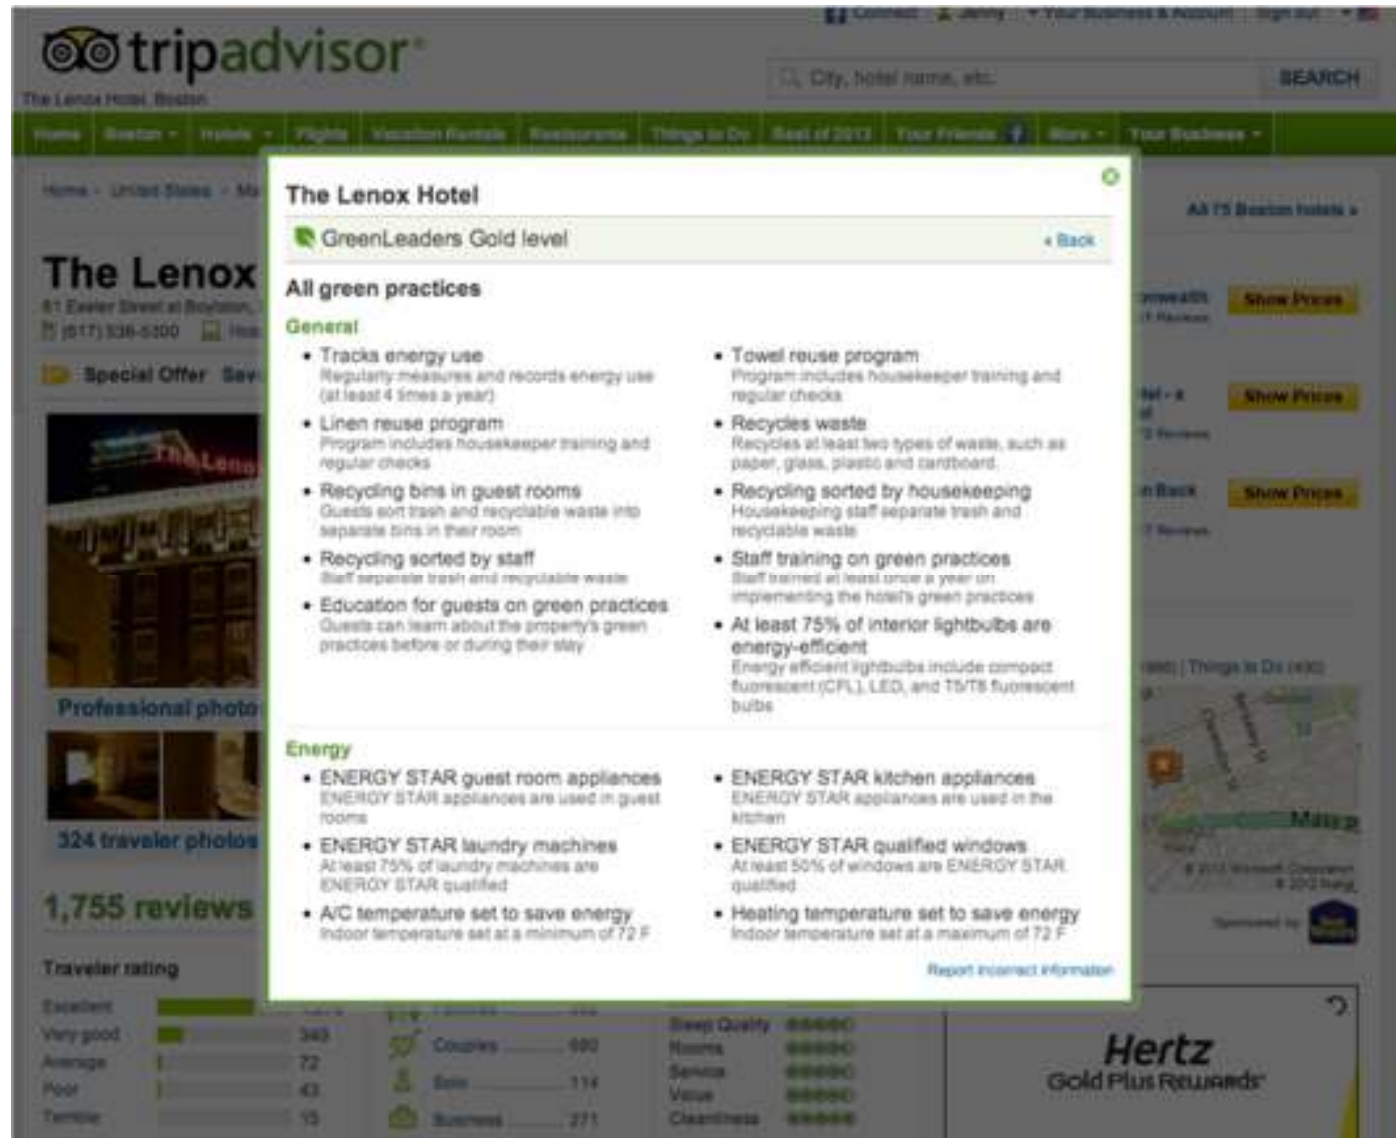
tripadvisor

The Lenox Hotel, Boston

Connect | Jenny | Your Business Account | Sign out

City, hotel name, etc. SEARCH

Home | Boston | Hotels | Flights | Vacation Rentals | Restaurants | Things to Do | Best of 2013 | Your Friends | More | Your Business

Home › United States › Ma

The Lenox

61 Exeter Street at Boylston,

(617) 536-5300

Special Offer

Professional photo

324 traveler photos

1,755 reviews

Traveler rating

Excellent
Very good 349
Average 72
Poor 43
Terrible 15

Couples 690
Solo 114
Business 271

Sleep Quality
Rooms
Service
Value
Cleanliness

All 75 Boston hotels »

Show Prices
Show Prices
Show Prices

Things to Do

Hertz
Gold Plus Rewards

The Lenox Hotel

GreenLeaders Gold level

« Back

All green practices

General

• Tracks energy use
Regularly measures and records energy use (at least 4 times a year)

• Linen reuse program
Program includes housekeeper training and regular checks

• Recycling bins in guest rooms
Guests sort trash and recyclable waste into separate bins in their room

• Recycling sorted by staff
Staff separate trash and recyclable waste

• Education for guests on green practices
Guests can learn about the property's green practices before or during their stay

• Towel reuse program
Program includes housekeeper training and regular checks

• Recycles waste
Recycles at least two types of waste, such as paper, glass, plastic and cardboard

• Recycling sorted by housekeeping
Housekeeping staff separate trash and recyclable waste

• Staff training on green practices
Staff trained at least once a year on implementing the hotel's green practices

• At least 75% of interior lightbulbs are energy-efficient
Energy efficient lightbulbs include compact fluorescent (CFL), LED, and T5/T8 fluorescent bulbs

Energy

• ENERGY STAR guest room appliances
ENERGY STAR appliances are used in guest rooms

• ENERGY STAR laundry machines
At least 75% of laundry machines are ENERGY STAR qualified

• A/C temperature set to save energy
Indoor temperature set at a minimum of 72 F

• ENERGY STAR kitchen appliances
ENERGY STAR appliances are used in the kitchen

• ENERGY STAR qualified windows
At least 50% of windows are ENERGY STAR qualified

• Heating temperature set to save energy
Indoor temperature set at a maximum of 72 F

Report incorrect information